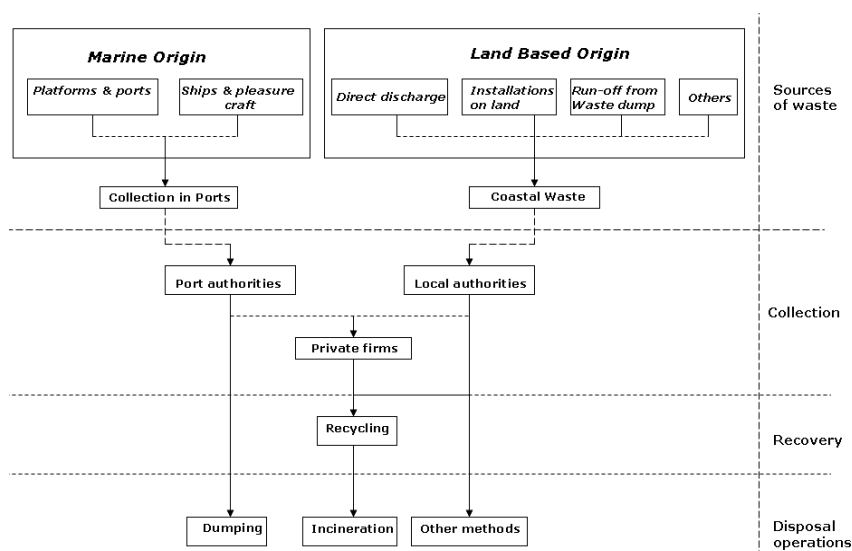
Marine Origin

Platforms & ports

Ships & pleasure craft

Land Based Origin

Direct discharge

Installations on land

Run-off from Waste dump

Others

Sources of waste

Collection in Ports

Coastal Waste

Port authorities

Local authorities

Collection

Private firms

Recycling

Recovery

Dumping

Incineration

Other methods

Disposal operations